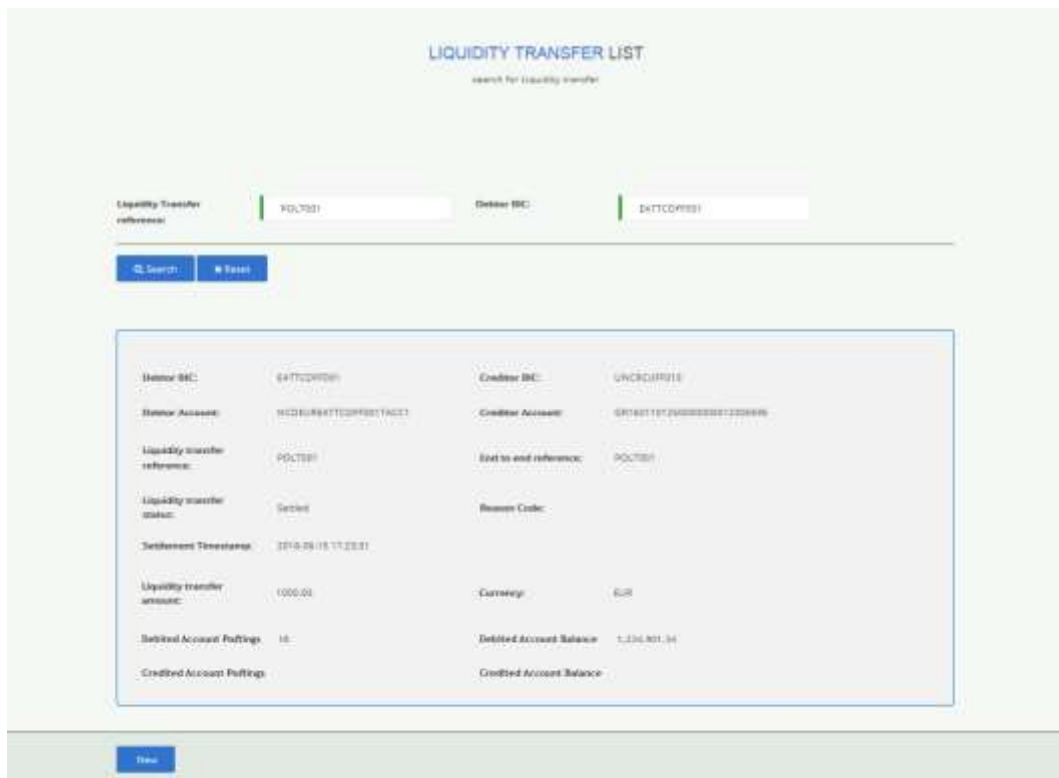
LIQUIDITY TRANSFER LIST

search for Liquidity transfer

Liquidity Transfer reference: POLT001

Debtor BIC: EATTCOPP001

Search Reset

Debtor BIC: EATTCOPP001

Creditor BIC: UNCRCOPP010

Debtor Account: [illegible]

Creditor Account: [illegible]

Liquidity transfer reference: POLT001

End to end reference: POLT001

Liquidity transfer status: Settled

Reason Code:

Settlement Timestamp: 2018-08-15 17:23:51

Liquidity transfer amount: 1000.00

Currency: EUR

Debited Account Postings: 18

Debited Account Balance: 1,234,801.34

Credited Account Postings

Credited Account Balance

New